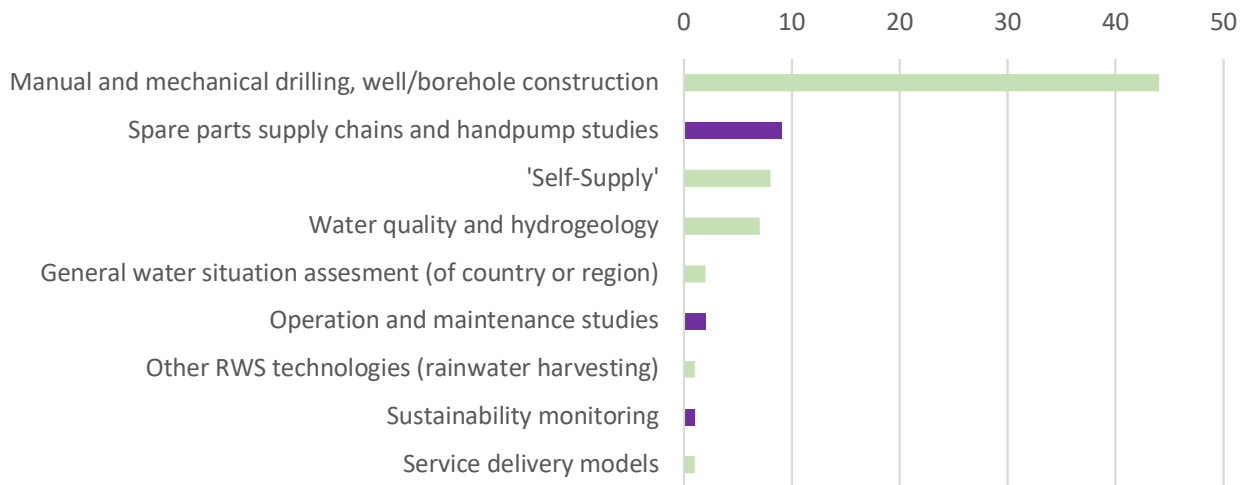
0 10 20 30 40 50

Manual and mechanical drilling, well/borehole construction
Spare parts supply chains and handpump studies
'Self-Supply'
Water quality and hydrogeology
General water situation assesment (of country or region)
Operation and maintenance studies
Other RWS technologies (rainwater harvesting)
Sustainability monitoring
Service delivery models